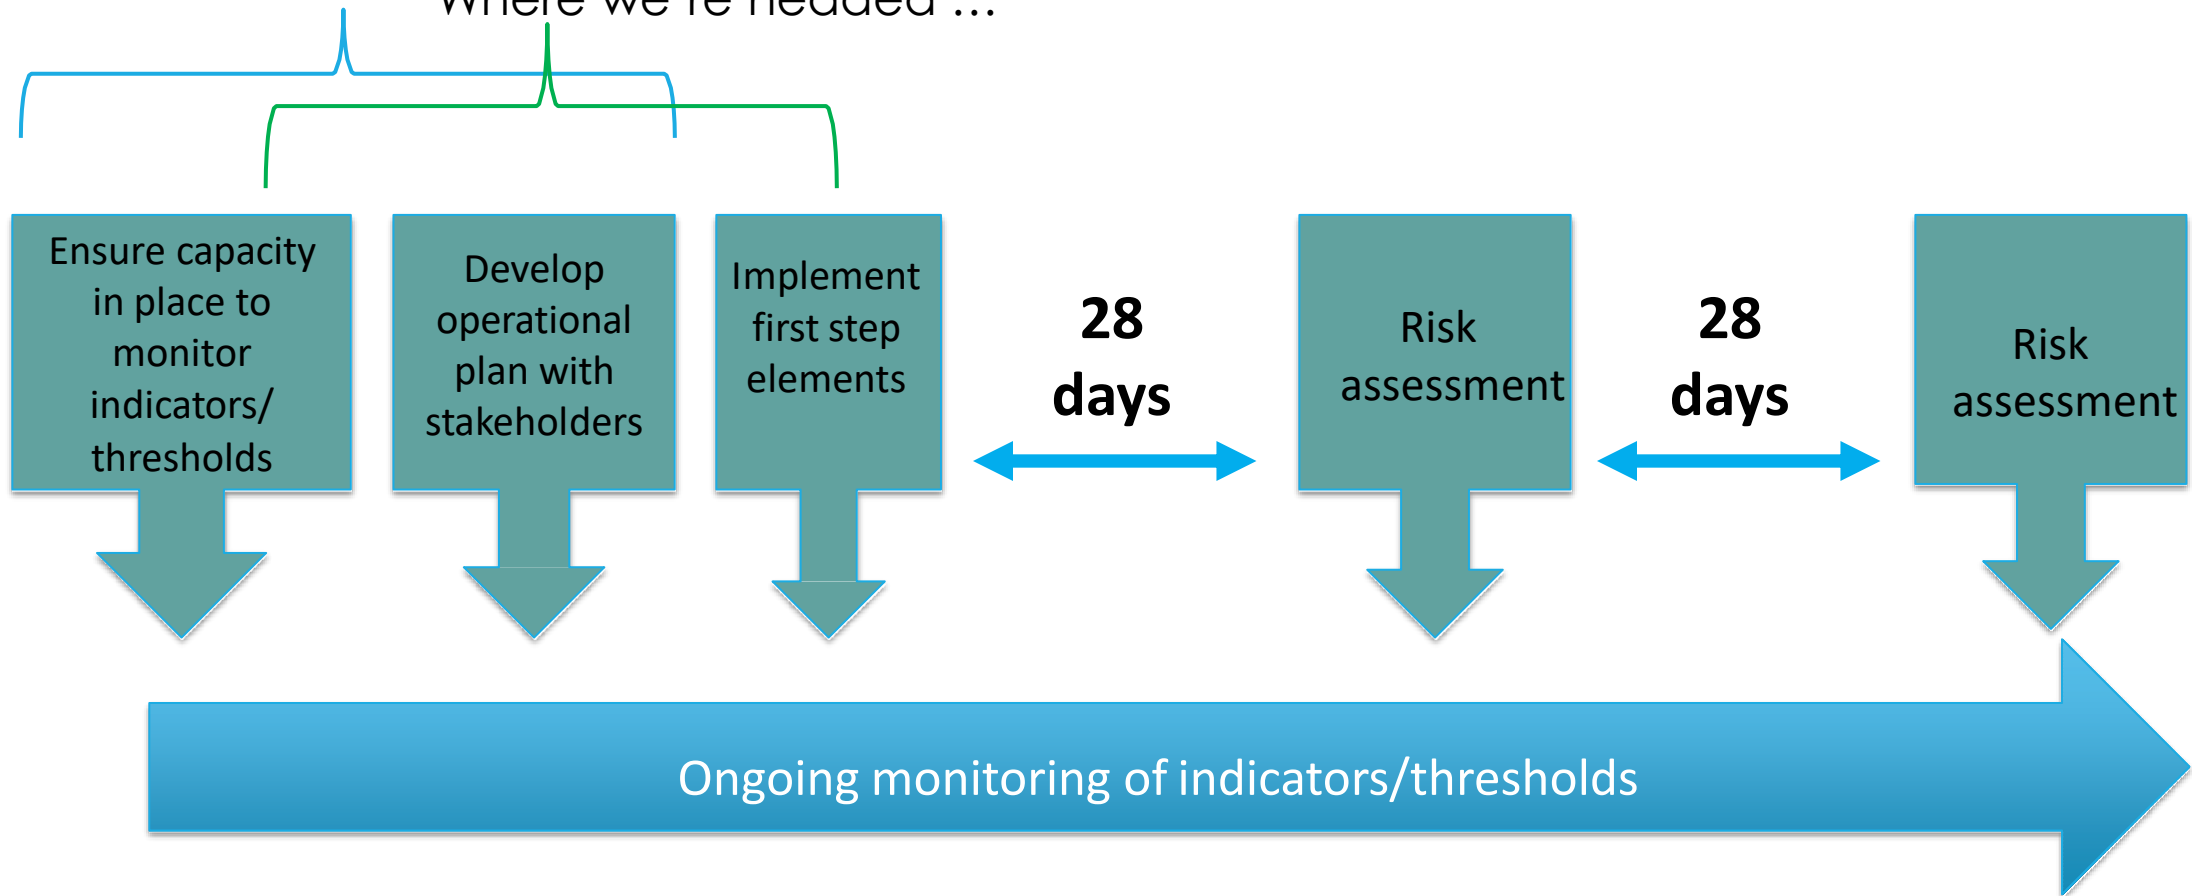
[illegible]

Ensure capacity in place to monitor indicators/ thresholds

Develop operational plan with stakeholders

Implement first step elements

28 days

Risk assessment

28 days

Risk assessment

Ongoing monitoring of indicators/thresholds